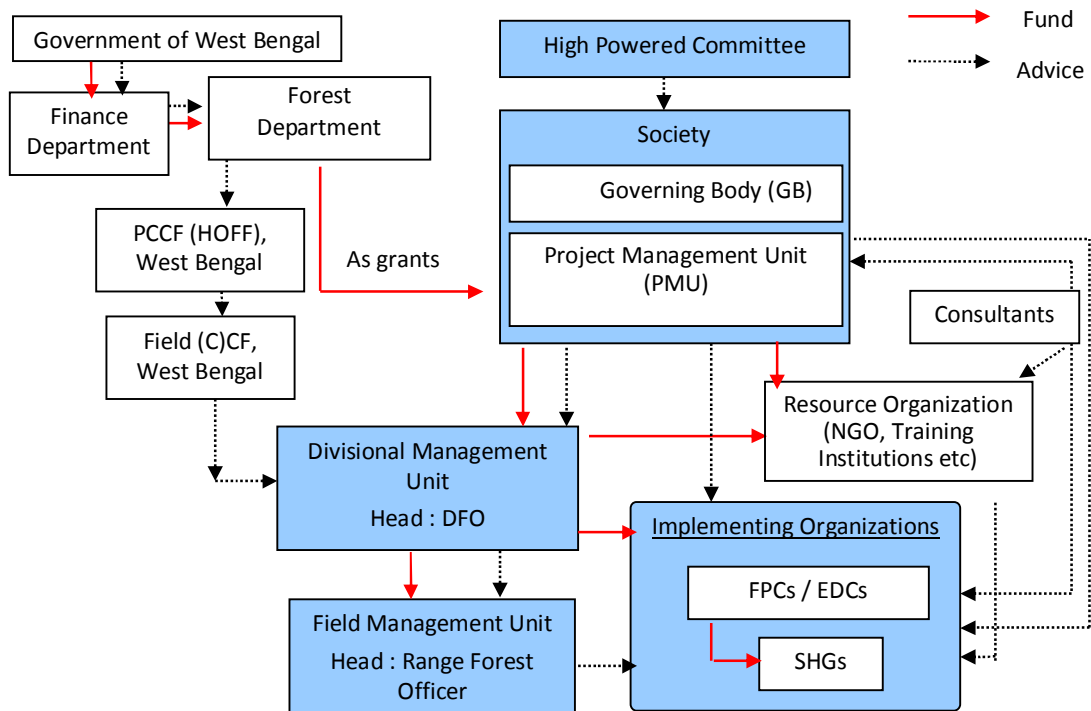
Fund

Advice

Government of West Bengal

Finance Department

Forest Department

PCCF (HOFF), West Bengal

Field (C)CF, West Bengal

As grants

High Powered Committee

Society

Governing Body (GB)

Project Management Unit (PMU)

Consultants

Resource Organization (NGO, Training Institutions etc)

Divisional Management Unit

Head : DFO

Implementing Organizations

FPCs / EDCs

SHGs

Field Management Unit

Head : Range Forest Officer